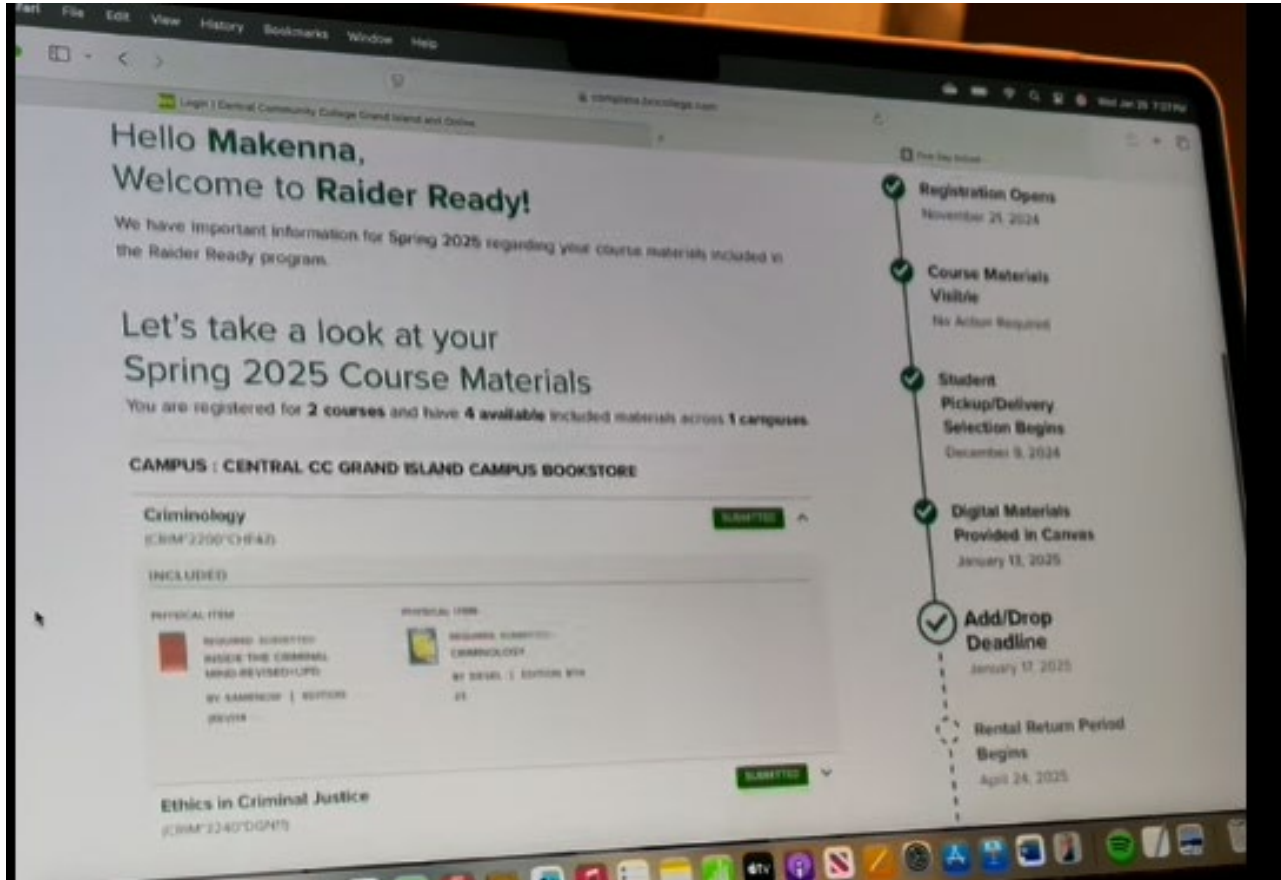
Safari File Edit View History Bookmarks Window Help

Login | Central Community College Grand Island and Online

Hello **Makenna**,
Welcome to **Raider Ready!**

We have important information for Spring 2025 regarding your course materials included in the Raider Ready program.

Let's take a look at your Spring 2025 Course Materials

You are registered for **2 courses** and have **4 available** included materials across **1 campuses**

CAMPUS : CENTRAL CC GRAND ISLAND CAMPUS BOOKSTORE

Criminology
(CRIM*2200*CHF&I)

SUBMITTED

INCLUDED

PHYSICAL ITEM
REQUIRED SUBMITTED
INSIDE THE CRIMINAL MIND REVISED+UPD
BY SAMENOW | EDITION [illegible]

PHYSICAL ITEM
REQUIRED SUBMITTED
CRIMINOLOGY
BY SIEGEL | EDITION 8TH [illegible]

SUBMITTED

Ethics in Criminal Justice
(CRIM*2240*DGN?)

Registration Opens
November 21, 2024

Course Materials Visible
No Action Required

Student Pickup/Delivery Selection Begins
December 9, 2024

Digital Materials Provided in Canvas
January 13, 2025

Add/Drop Deadline
January 17, 2025

Rental Return Period Begins
April 24, 2025